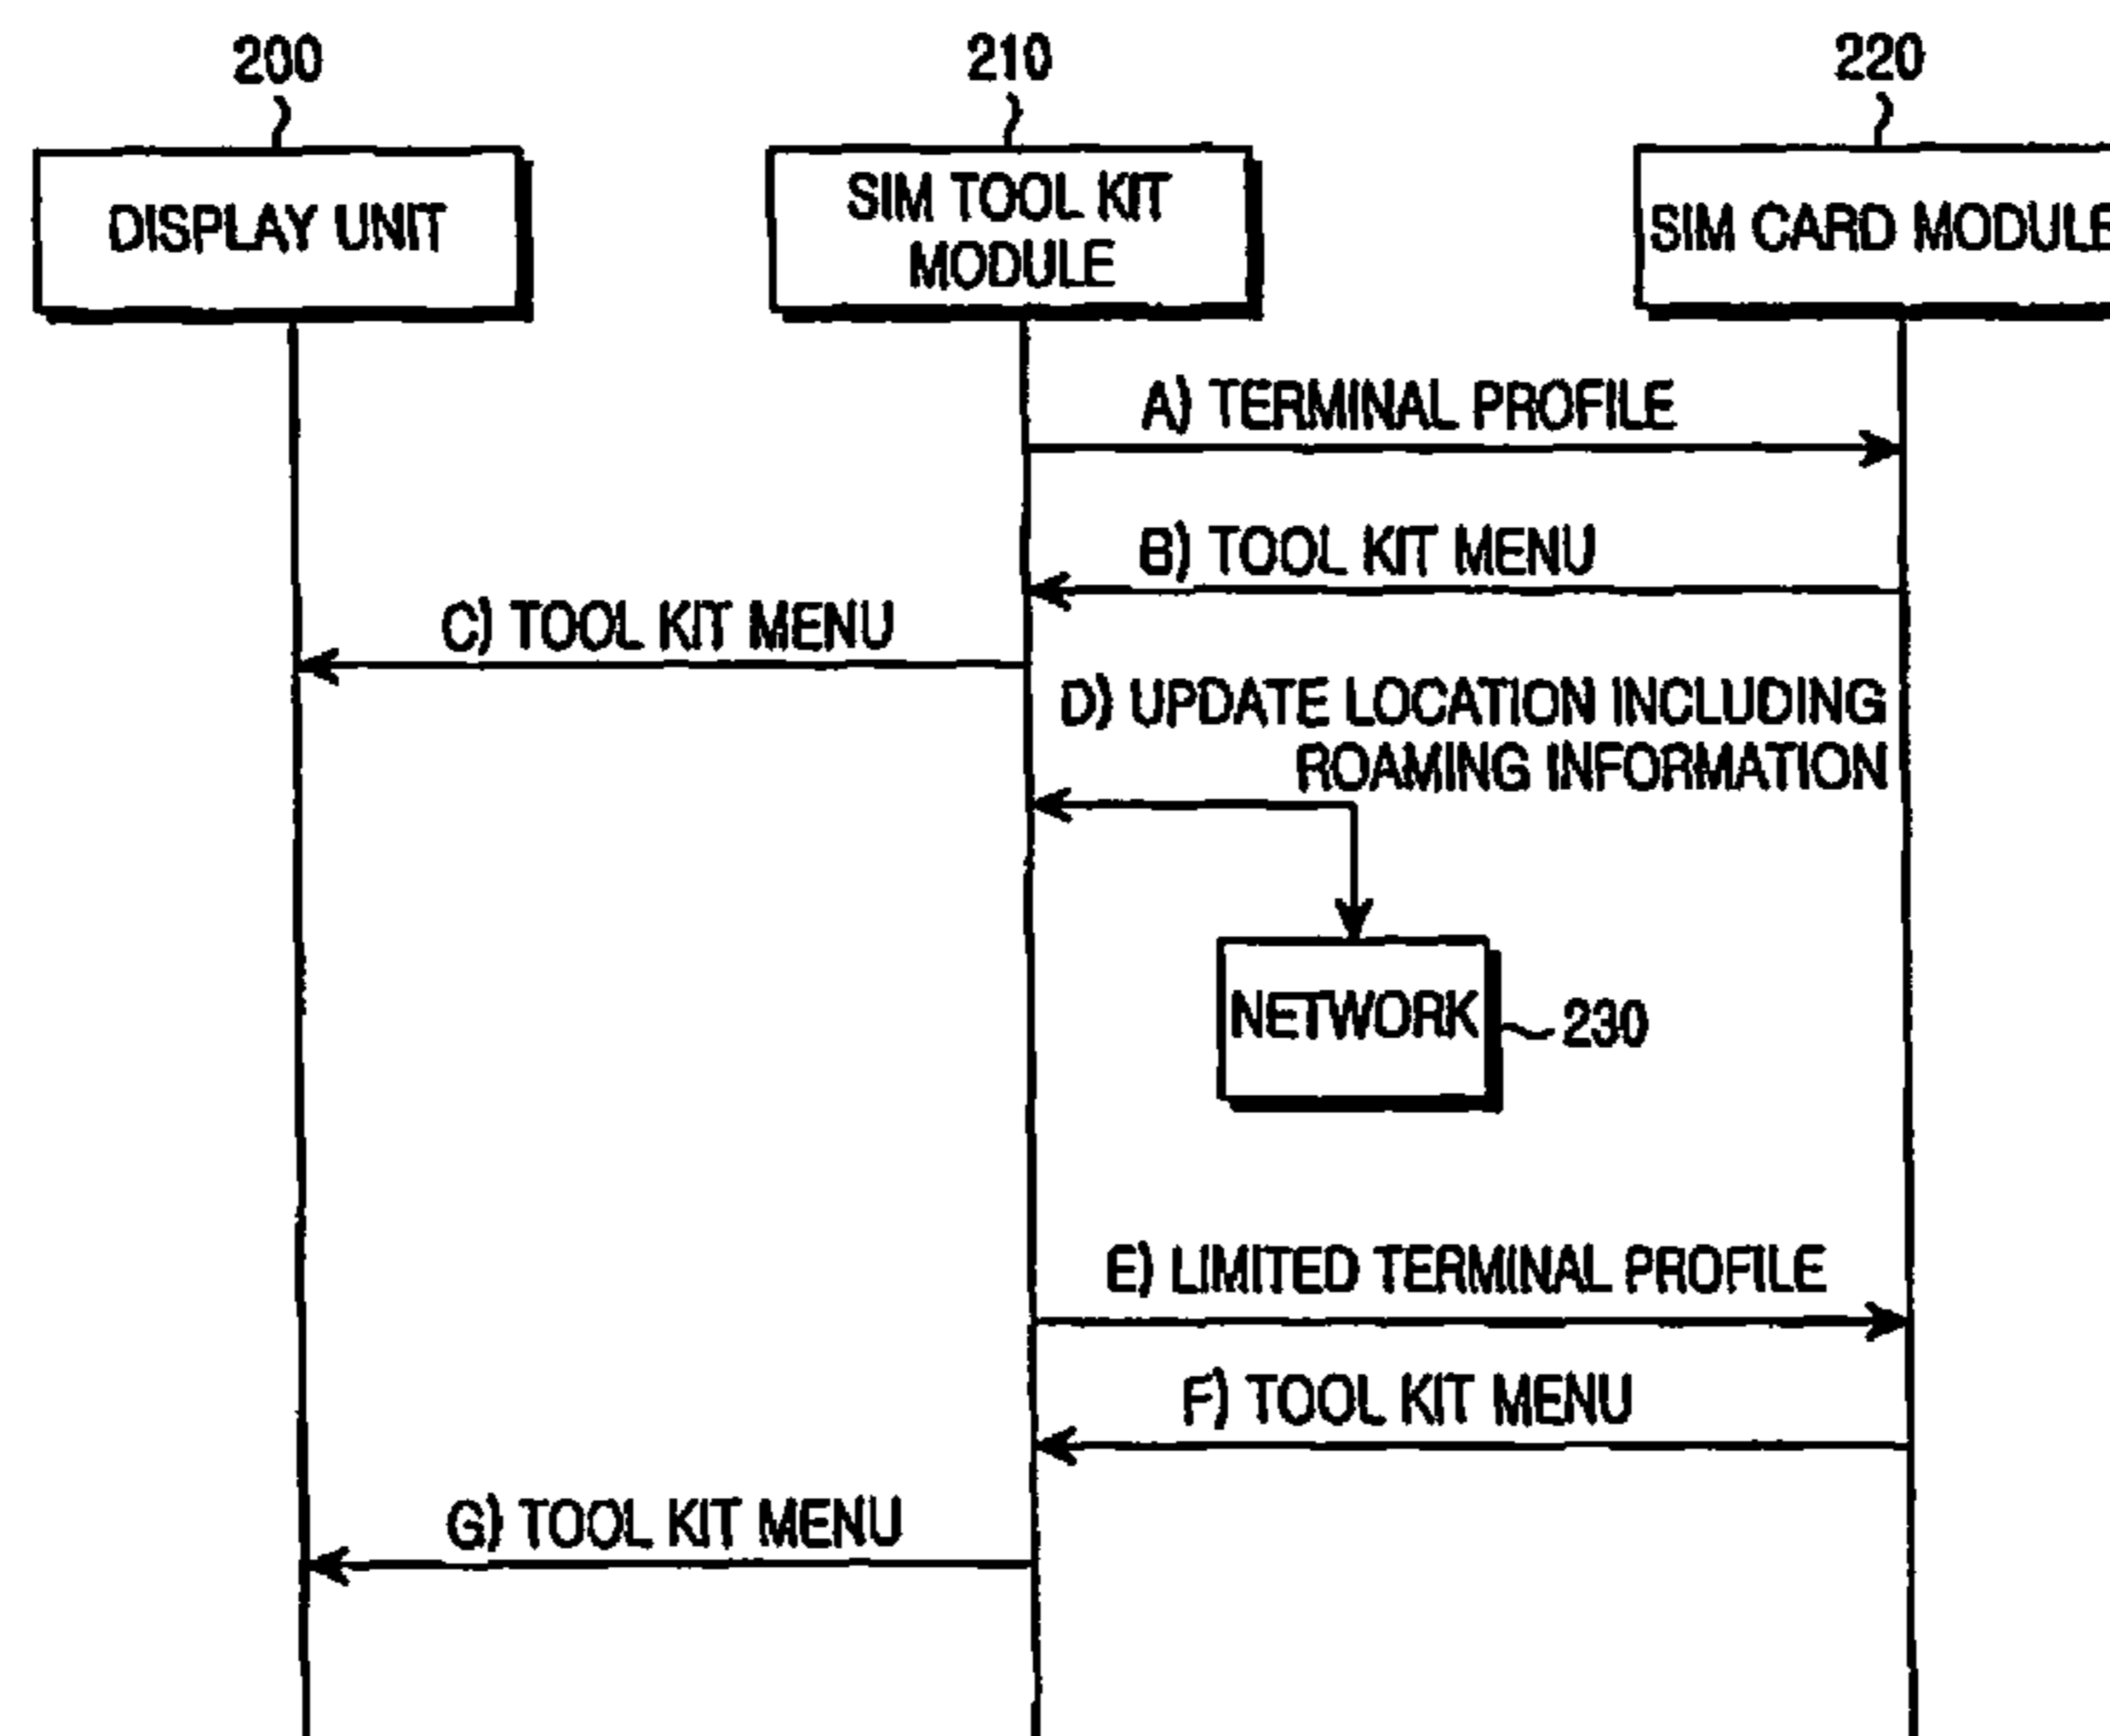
200
DISPLAY UNIT

210
SIM TOOL KIT MODULE

220
SIM CARD MODULE

A) TERMINAL PROFILE

B) TOOL KIT MENU

C) TOOL KIT MENU

D) UPDATE LOCATION INCLUDING ROAMING INFORMATION

NETWORK
230

E) LIMITED TERMINAL PROFILE

F) TOOL KIT MENU

G) TOOL KIT MENU